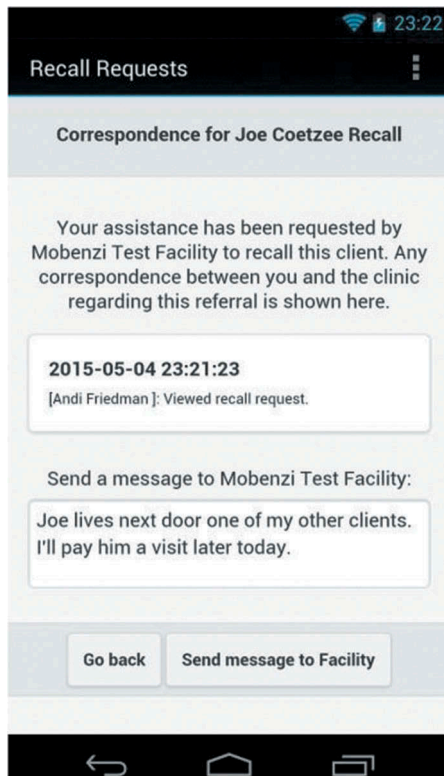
23:22

Recall Requests

Correspondence for Joe Coetzee Recall

Your assistance has been requested by Mobenzi Test Facility to recall this client. Any correspondence between you and the clinic regarding this referral is shown here.

2015-05-04 23:21:23
[Andi Friedman ]: Viewed recall request.

Send a message to Mobenzi Test Facility:

Joe lives next door one of my other clients. I'll pay him a visit later today.

Go back

Send message to Facility